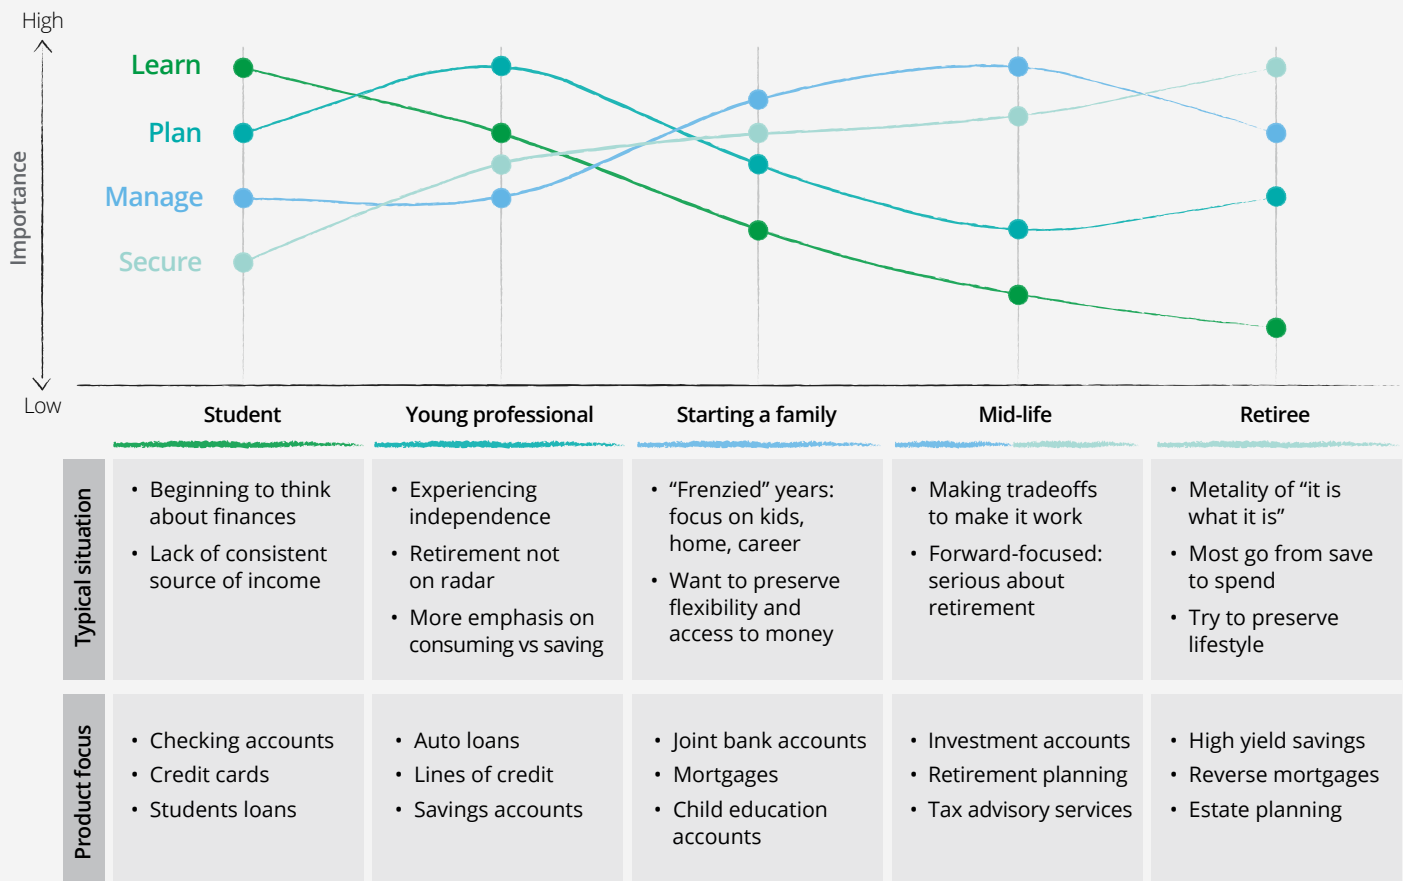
High

Importance

Low

Learn

Plan

Manage

Secure

Student

Young professional

Starting a family

Mid-life

Retiree

Typical situation

| Student | Young professional | Starting a family | Mid-life | Retiree |
|---|---|---|---|---|
| • Beginning to think about finances • Lack of consistent source of income | • Experiencing independence • Retirement not on radar • More emphasis on consuming vs saving | • “Frenzied” years: focus on kids, home, career • Want to preserve flexibility and access to money | • Making tradeoffs to make it work • Forward-focused: serious about retirement | • Metality of “it is what it is” • Most go from save to spend • Try to preserve lifestyle |

Product focus

| Student | Young professional | Starting a family | Mid-life | Retiree |
|---|---|---|---|---|
| • Checking accounts • Credit cards • Students loans | • Auto loans • Lines of credit • Savings accounts | • Joint bank accounts • Mortgages • Child education accounts | • Investment accounts • Retirement planning • Tax advisory services | • High yield savings • Reverse mortgages • Estate planning |